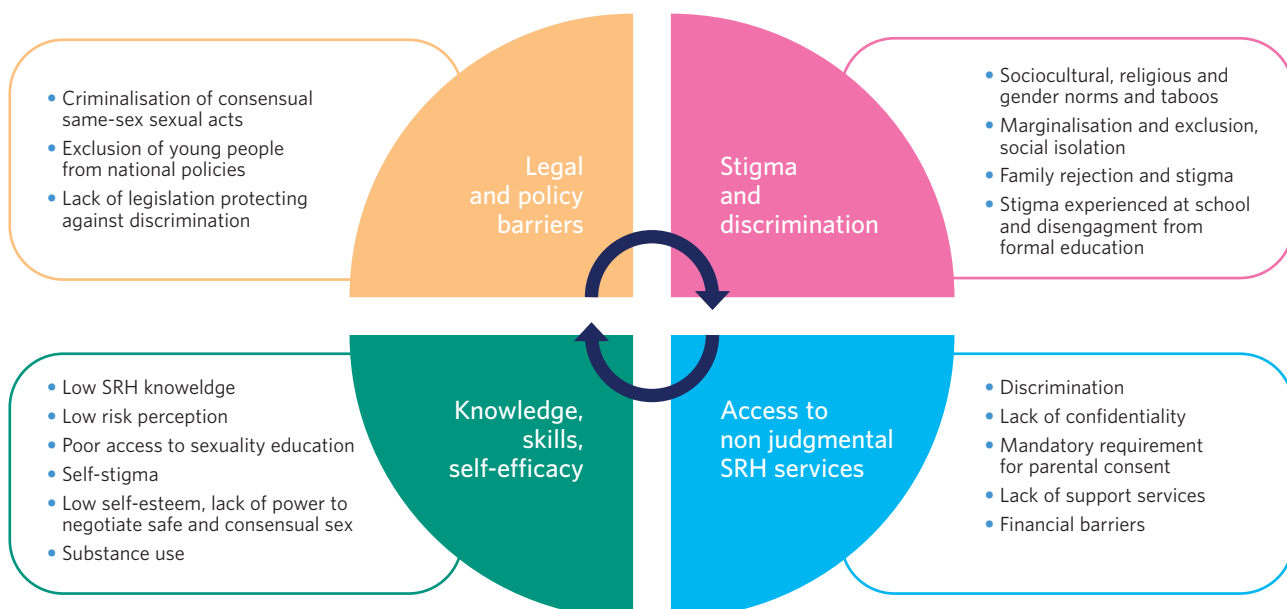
• Criminalisation of consensual same-sex sexual acts
• Exclusion of young people from national policies
• Lack of legislation protecting against discrimination

Legal and policy barriers

Stigma and discrimination

• Sociocultural, religious and gender norms and taboos
• Marginalisation and exclusion, social isolation
• Family rejection and stigma
• Stigma experienced at school and disengagment from formal education

• Low SRH knoweldge
• Low risk perception
• Poor access to sexuality education
• Self-stigma
• Low self-esteem, lack of power to negotiate safe and consensual sex
• Substance use

Knowledge, skills, self-efficacy

Access to non judgmental SRH services

• Discrimination
• Lack of confidentiality
• Mandatory requirement for parental consent
• Lack of support services
• Financial barriers